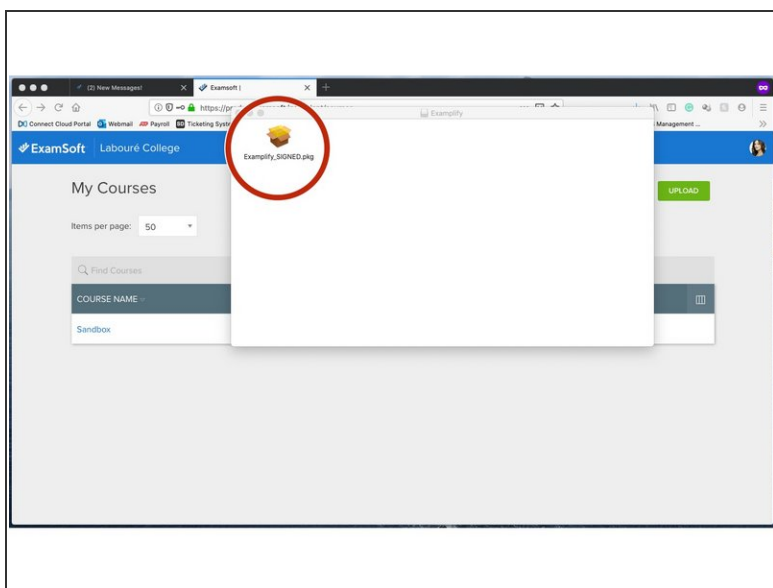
(2) New Messages!
Examsoft |
https://pr
Connect Cloud Portal Webmail Payroll Ticketing Syst
Management ...
Examplify
Examplify_SIGNED.pkg
ExamSoft Labouré College
My Courses
UPLOAD
Items per page: 50
Find Courses
COURSE NAME
Sandbox